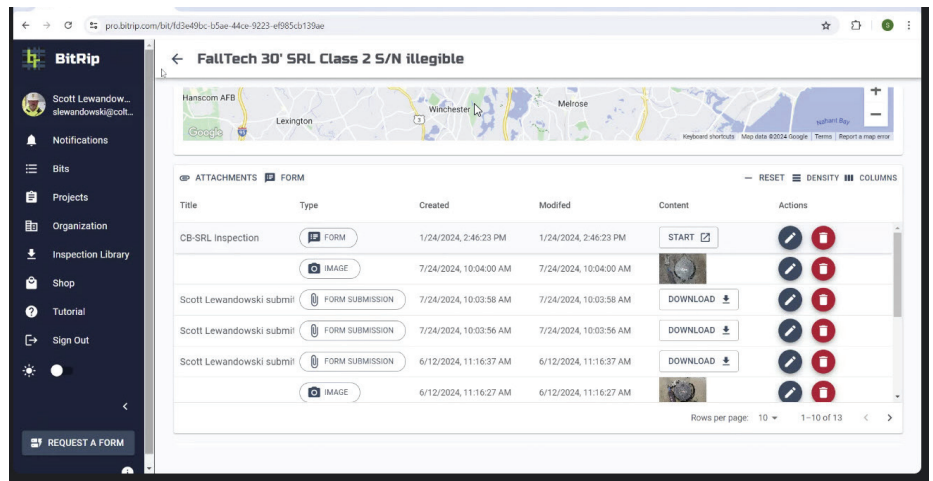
pro.bitrip.com/bit/fd3e49bc-b5ae-44ce-9223-ef985cb139ae

BitRip

Scott Lewandow...
slewandowski@colt...

Notifications
Bits
Projects
Organization
Inspection Library
Shop
Tutorial
Sign Out

REQUEST A FORM

← FallTech 30' SRL Class 2 S/N illegible

Hanscom AFB
Lexington
Winchester
Melrose
Nahant Bay
Google
Keyboard shortcuts Map data ©2024 Google Terms Report a map error

ATTACHMENTS FORM

— RESET DENSITY COLUMNS

| Title | Type | Created | Modifed | Content | Actions |
|---|---|---|---|---|---|
| CB-SRL Inspection | FORM | 1/24/2024, 2:46:23 PM | 1/24/2024, 2:46:23 PM | START | |
| | IMAGE | 7/24/2024, 10:04:00 AM | 7/24/2024, 10:04:00 AM | | |
| Scott Lewandowski submit | FORM SUBMISSION | 7/24/2024, 10:03:58 AM | 7/24/2024, 10:03:58 AM | DOWNLOAD | |
| Scott Lewandowski submit | FORM SUBMISSION | 7/24/2024, 10:03:56 AM | 7/24/2024, 10:03:56 AM | DOWNLOAD | |
| Scott Lewandowski submit | FORM SUBMISSION | 6/12/2024, 11:16:37 AM | 6/12/2024, 11:16:37 AM | DOWNLOAD | |
| | IMAGE | 6/12/2024, 11:16:27 AM | 6/12/2024, 11:16:27 AM | | |

Rows per page: 10 1–10 of 13